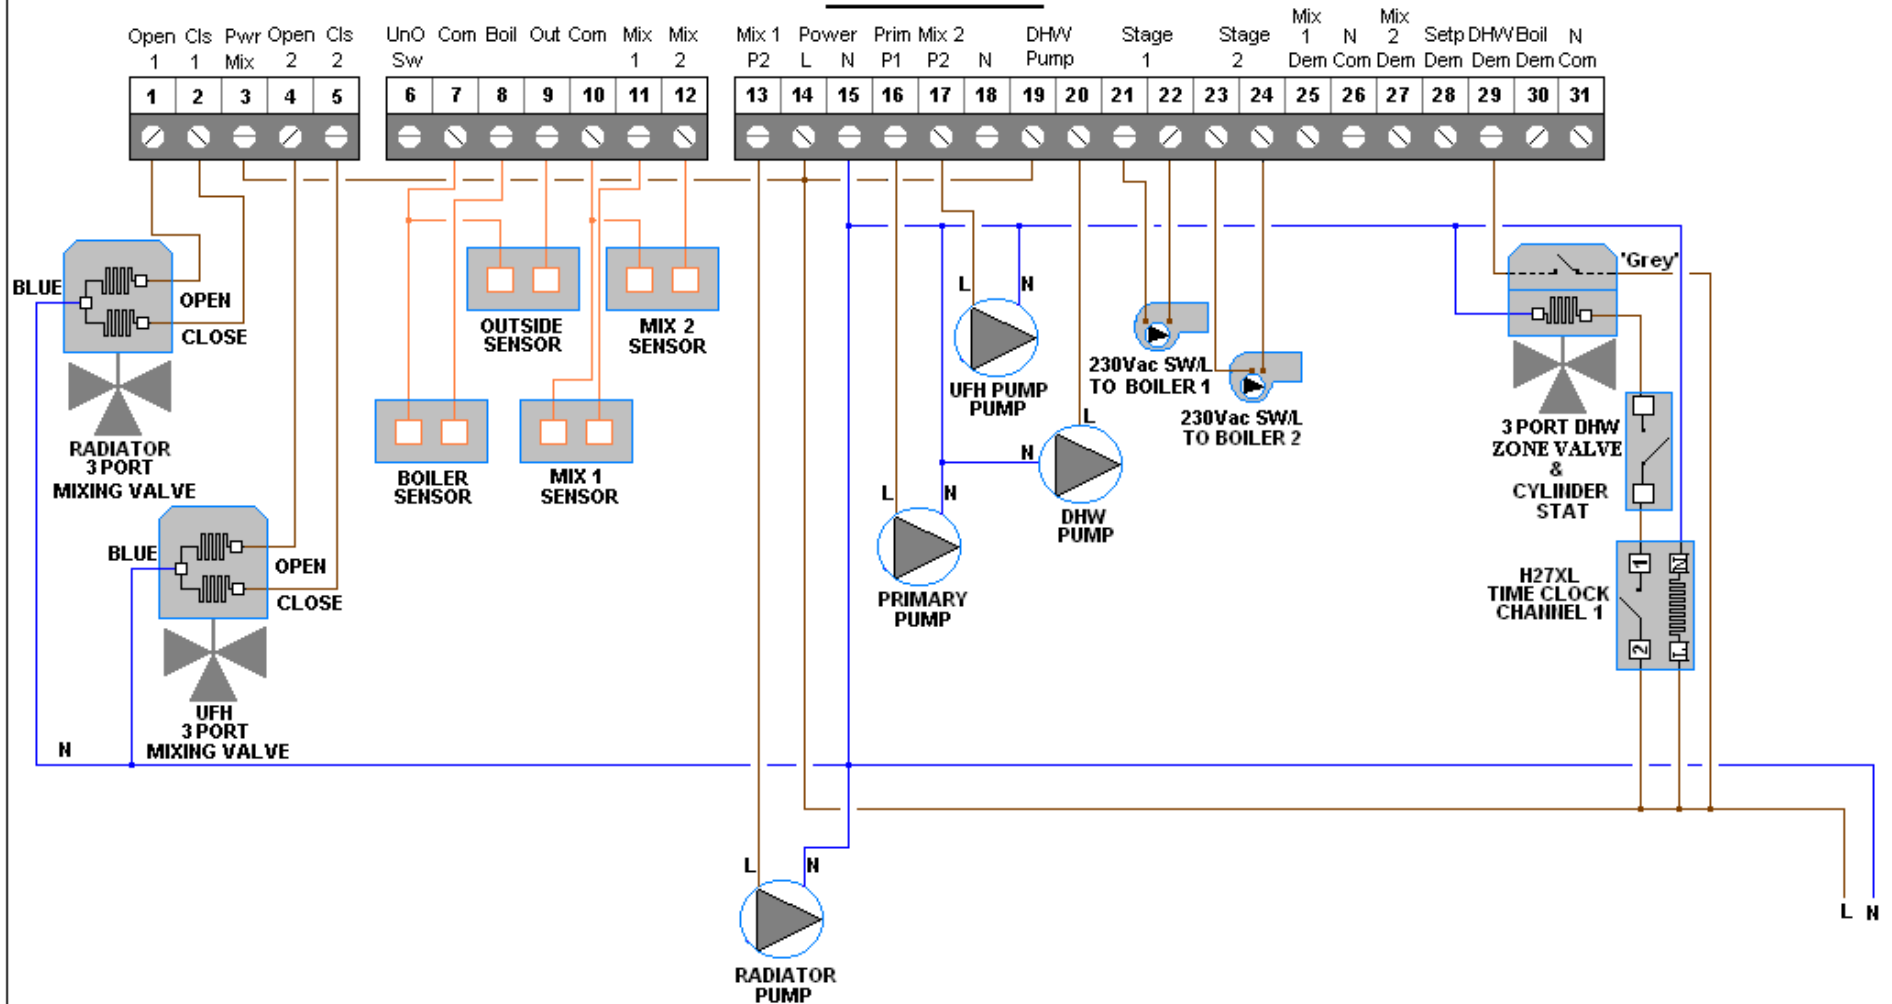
Open 1 Cls 1 Pwr Mix Open 2 Cls 2

1 2 3 4 5

UnO Sw Com Boil Out Com Mix 1 Mix 2

6 7 8 9 10 11 12

Mix 1 P2 Power L N Prim P1 Mix 2 P2 N DHW Pump Stage 1 Stage 2 Mix 1 Dem N Com Mix 2 Dem Setp Dem DHW Dem Boil Dem N Com

13 14 15 16 17 18 19 20 21 22 23 24 25 26 27 28 29 30 31

BLUE

OPEN

CLOSE

RADIATOR 3 PORT MIXING VALVE

BLUE

OPEN

CLOSE

UFH 3 PORT MIXING VALVE

N

OUTSIDE SENSOR

MIX 2 SENSOR

BOILER SENSOR

MIX 1 SENSOR

L N

UFH PUMP PUMP

230Vac SW/L TO BOILER 1

230Vac SW/L TO BOILER 2

L

N

DHW PUMP

L N

PRIMARY PUMP

L N

RADIATOR PUMP

'Grey'

3 PORT DHW ZONE VALVE & CYLINDER STAT

H27XL TIME CLOCK CHANNEL 1

L N